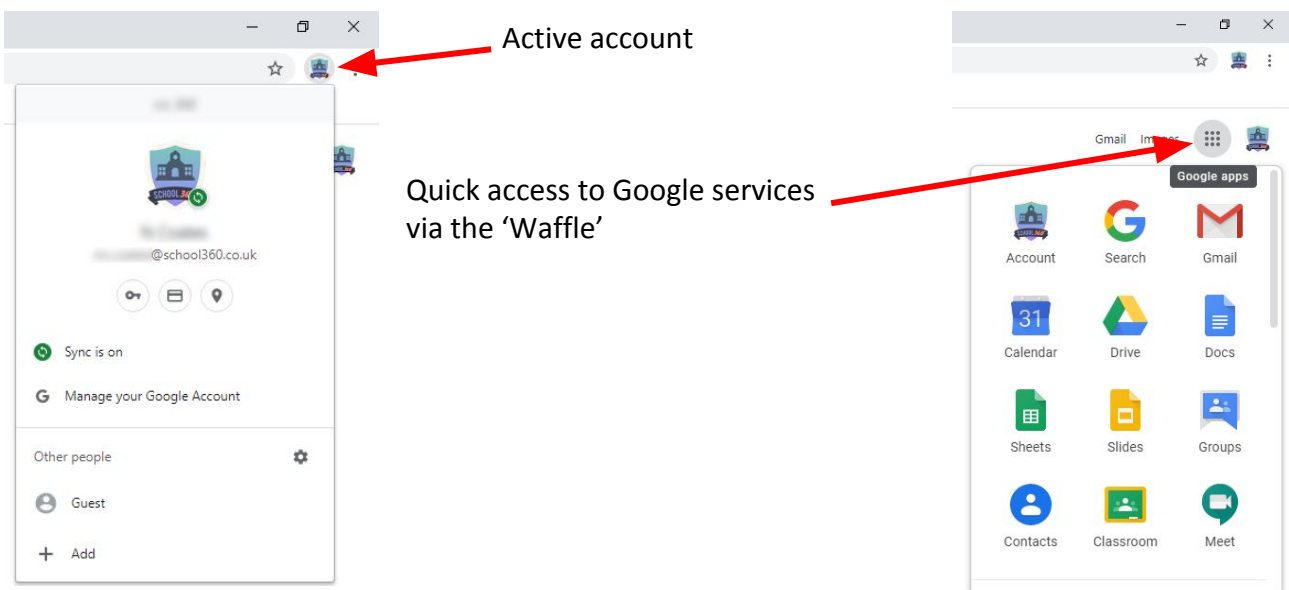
Active account

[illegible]

SCHOOL360

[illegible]

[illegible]@school360.co.uk

Sync is on

Manage your Google Account

Other people

Guest

Add

Quick access to Google services via the 'Waffle'

Gmail Images

Google apps

Account

Search

Gmail

31

Calendar

Drive

Docs

Sheets

Slides

Groups

Contacts

Classroom

Meet